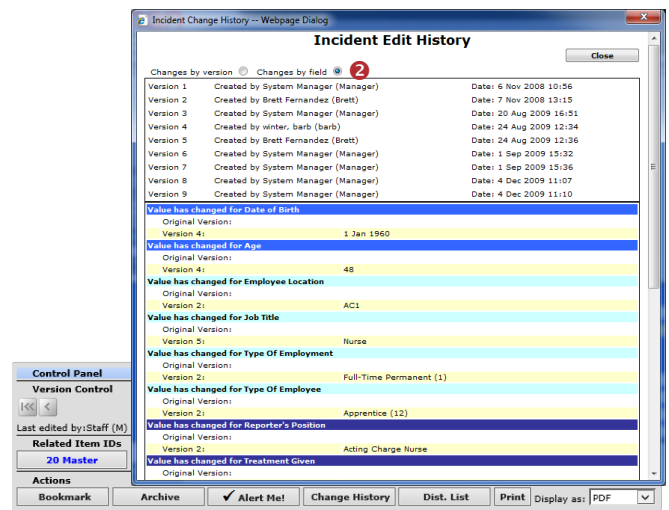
Incident Change History -- Webpage Dialog

Incident Edit History

Close

Changes by version Changes by field 2

Version 1 Created by System Manager (Manager) Date: 6 Nov 2008 10:56
Version 2 Created by Brett Fernandez (Brett) Date: 7 Nov 2008 13:15
Version 3 Created by System Manager (Manager) Date: 20 Aug 2009 16:51
Version 4 Created by winter, barb (barb) Date: 24 Aug 2009 12:34
Version 5 Created by Brett Fernandez (Brett) Date: 24 Aug 2009 12:36
Version 6 Created by System Manager (Manager) Date: 1 Sep 2009 15:32
Version 7 Created by System Manager (Manager) Date: 1 Sep 2009 15:36
Version 8 Created by System Manager (Manager) Date: 4 Dec 2009 11:07
Version 9 Created by System Manager (Manager) Date: 4 Dec 2009 11:10

Value has changed for Date of Birth
Original Version:
Version 4: 1 Jan 1960
Value has changed for Age
Original Version:
Version 4: 48
Value has changed for Employee Location
Original Version:
Version 2: AC1
Value has changed for Job Title
Original Version:
Version 5: Nurse
Value has changed for Type Of Employment
Original Version:
Version 2: Full-Time Permanent (1)
Value has changed for Type Of Employee
Original Version:
Version 2: Apprentice (12)
Value has changed for Reporter's Position
Original Version:
Version 2: Acting Charge Nurse
Value has changed for Treatment Given
Original Version:

Control Panel
Version Control
Last edited by:Staff (M)
Related Item IDs
20 Master
Actions

Bookmark Archive ✔ Alert Me! Change History Dist. List Print Display as: PDF